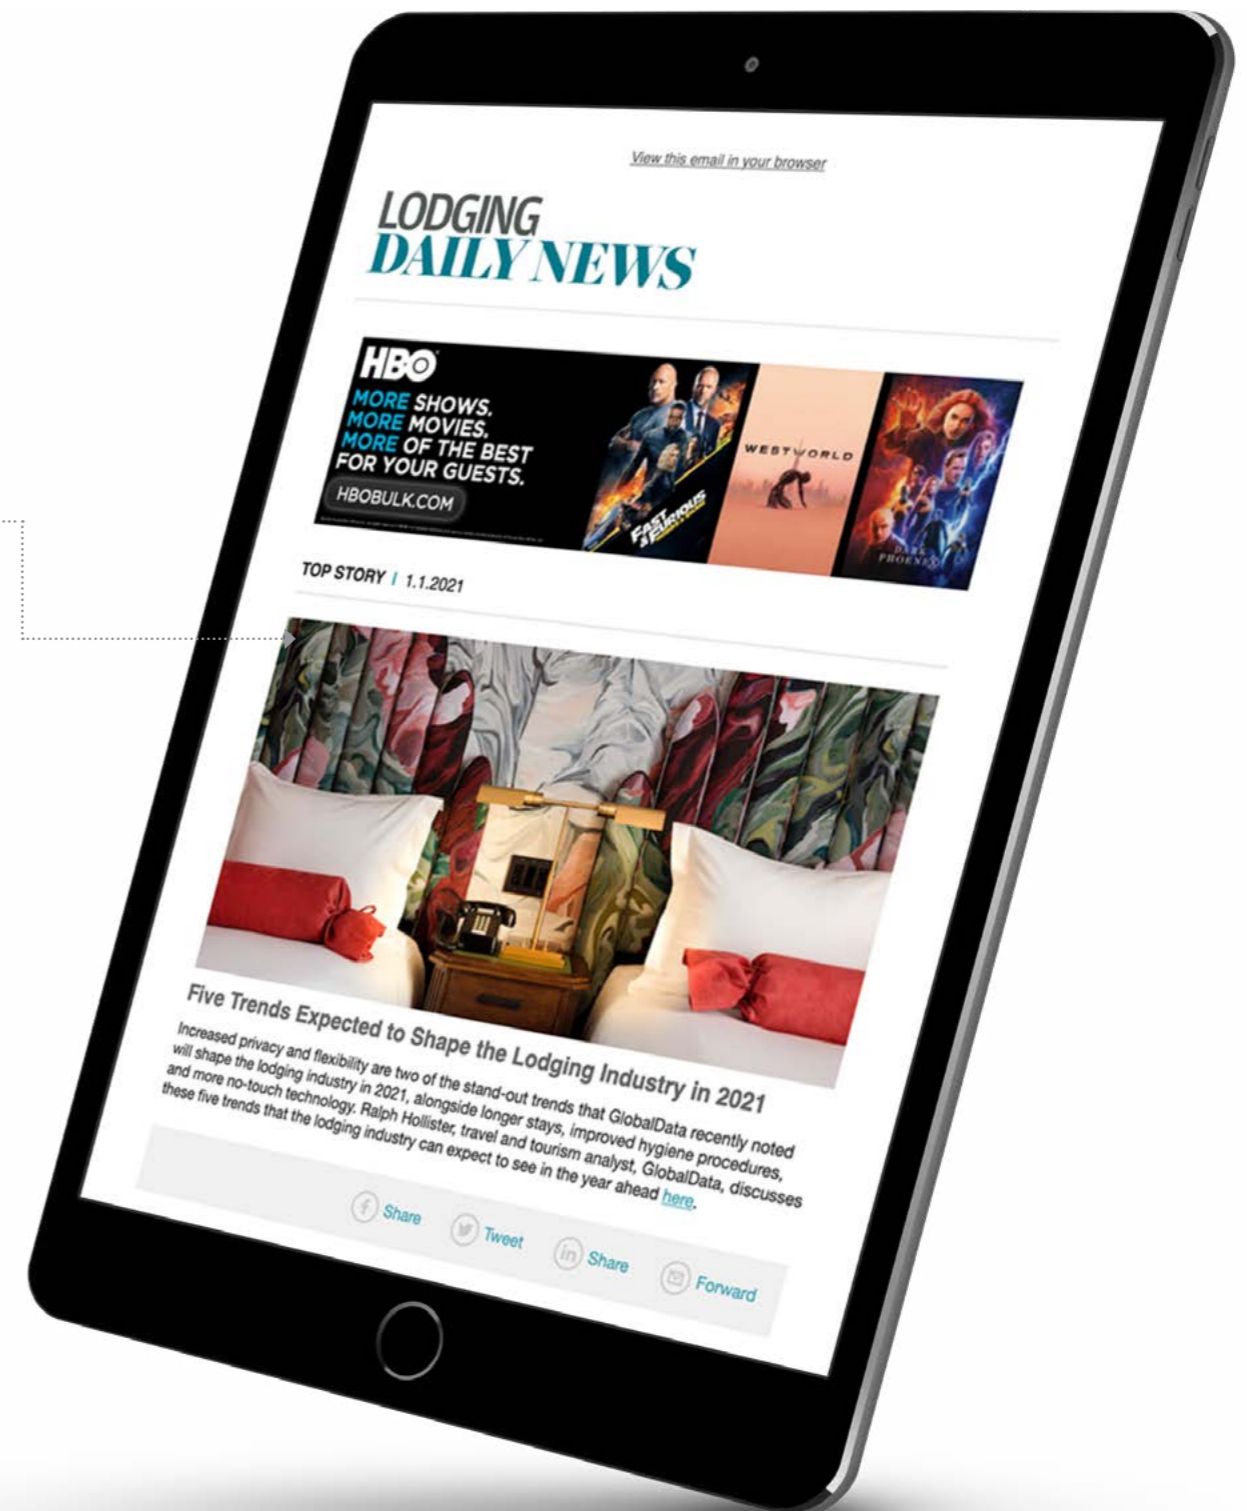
View this email in your browser

LODGING
DAILY NEWS

HBO
MORE SHOWS.
MORE MOVIES.
MORE OF THE BEST
FOR YOUR GUESTS.
HBOBULK.COM

FAST & FURIOUS

WESTWORLD

DARK PHOENIX

TOP STORY | 1.1.2021

Five Trends Expected to Shape the Lodging Industry in 2021

Increased privacy and flexibility are two of the stand-out trends that GlobalData recently noted will shape the lodging industry in 2021, alongside longer stays, improved hygiene procedures, and more no-touch technology. Ralph Hollister, travel and tourism analyst, GlobalData, discusses these five trends that the lodging industry can expect to see in the year ahead here.

Share Tweet Share Forward